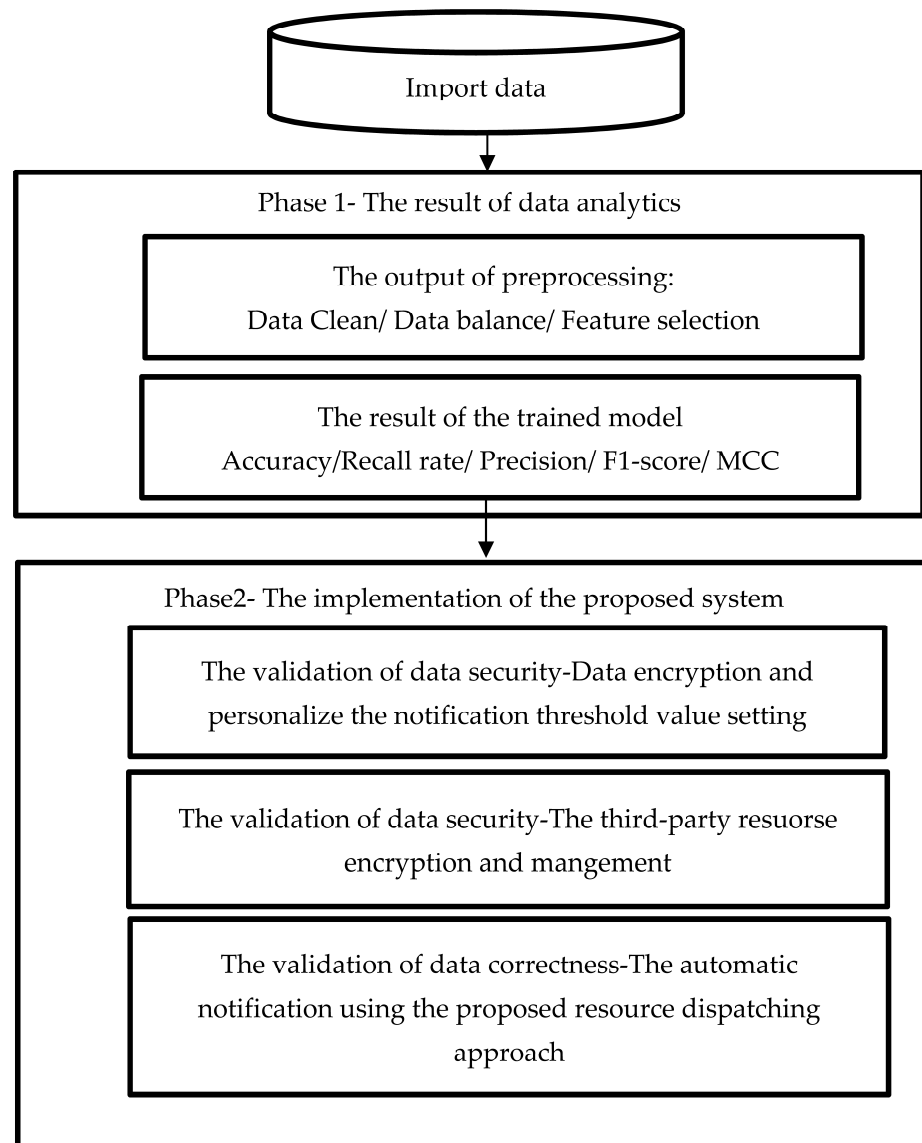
Import data

Phase 1- The result of data analytics

The output of preprocessing:
Data Clean/ Data balance/ Feature selection

The result of the trained model
Accuracy/Recall rate/ Precision/ F1-score/ MCC

Phase2- The implementation of the proposed system

The validation of data security-Data encryption and personalize the notification threshold value setting

The validation of data security-The third-party resuorse encryption and mangement

The validation of data correctness-The automatic notification using the proposed resource dispatching approach